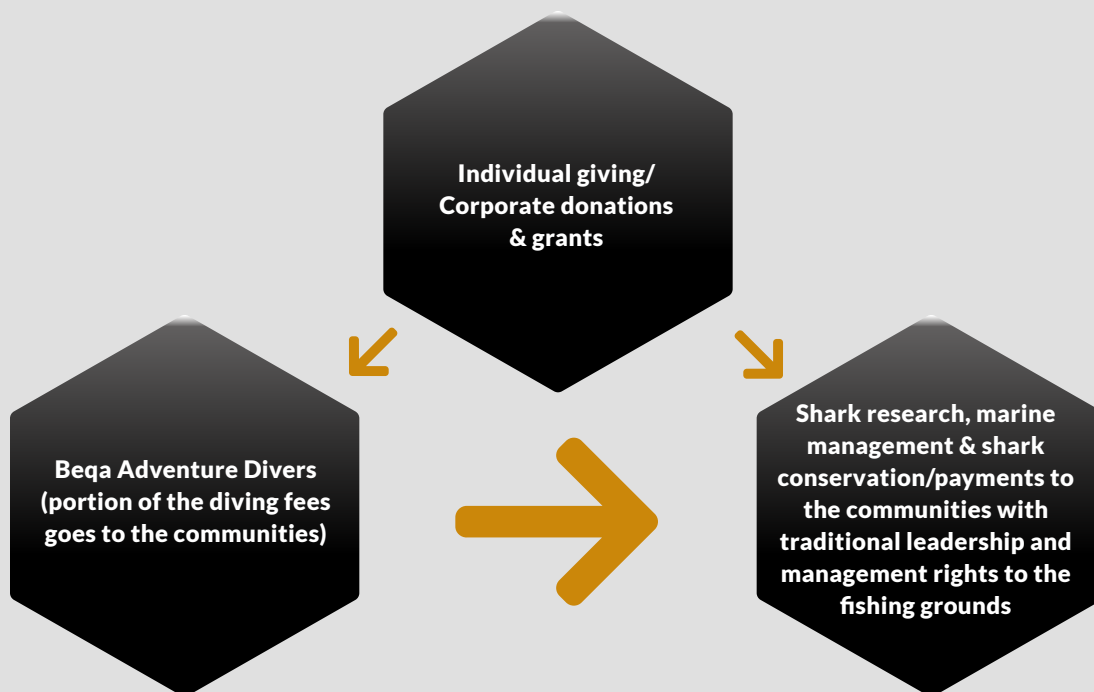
Individual giving/ Corporate donations & grants

Beqa Adventure Divers (portion of the diving fees goes to the communities)

Shark research, marine management & shark conservation/payments to the communities with traditional leadership and management rights to the fishing grounds